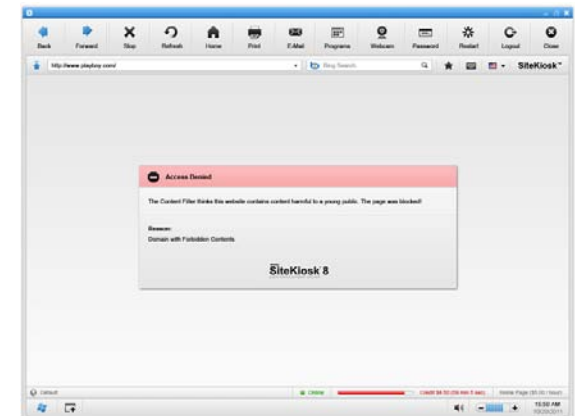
Back Forward Stop Refresh Home Print E-Mail Programs Webcam Password Restart Logout Close

http://www.playboy.com/

Bing Search

SiteKiosk

Access Denied

The Content Filter thinks this website contains content harmful to a young public. The page was blocked!

Reason:
Domain with Forbidden Contents

SiteKiosk 8

Default

Online

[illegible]

15:50 AM
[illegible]